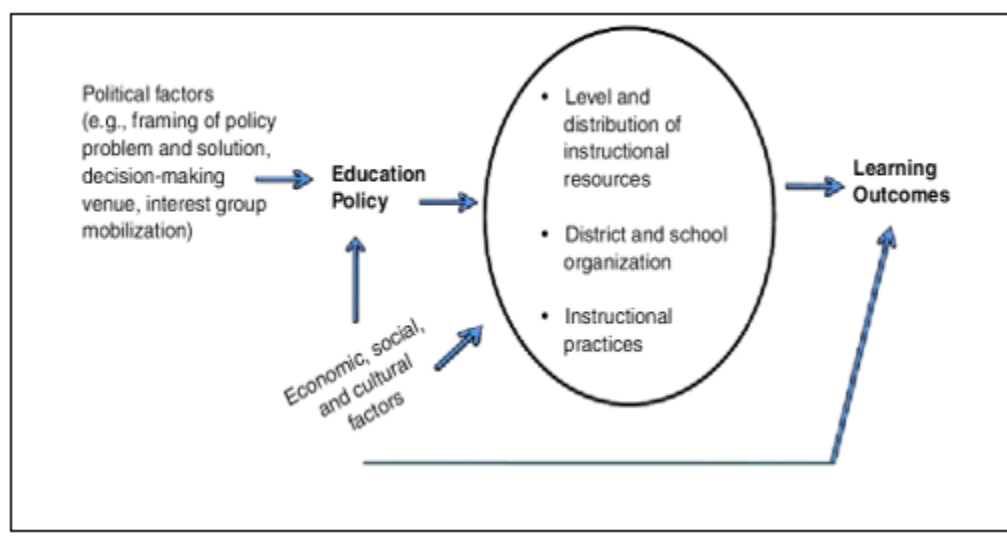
Political factors (e.g., framing of policy problem and solution, decision-making venue, interest group mobilization)

Education Policy

• Level and distribution of instructional resources

• District and school organization

• Instructional practices

Learning Outcomes

Economic, social, and cultural factors